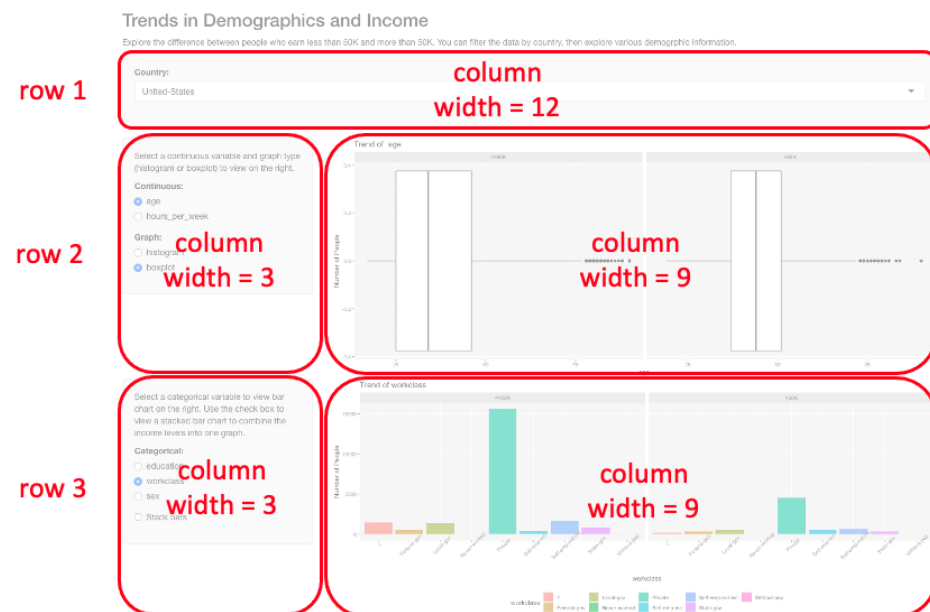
Trends in Demographics and Income

Explore the difference between people who earn less than 50K and more than 50K. You can filter the data by country, then explore various demogrphic information.

row 1

Country:

United-States

column width = 12

row 2

Select a continuous variable and graph type (histogram or boxplot) to view on the right.

Continuous:

age

hours_per_week

Graph:

histogram

boxplot

column width = 3

Trend of age

<=50K

>50K

Number of People

column width = 9

row 3

Select a categorical variable to view bar chart on the right. Use the check box to view a stacked bar chart to combine the income levels into one graph.

Categorical:

education

workclass

sex

Stack bars

column width = 3

Trend of workclass

<=50K

>50K

Number of People

column width = 9

workclass

workclass